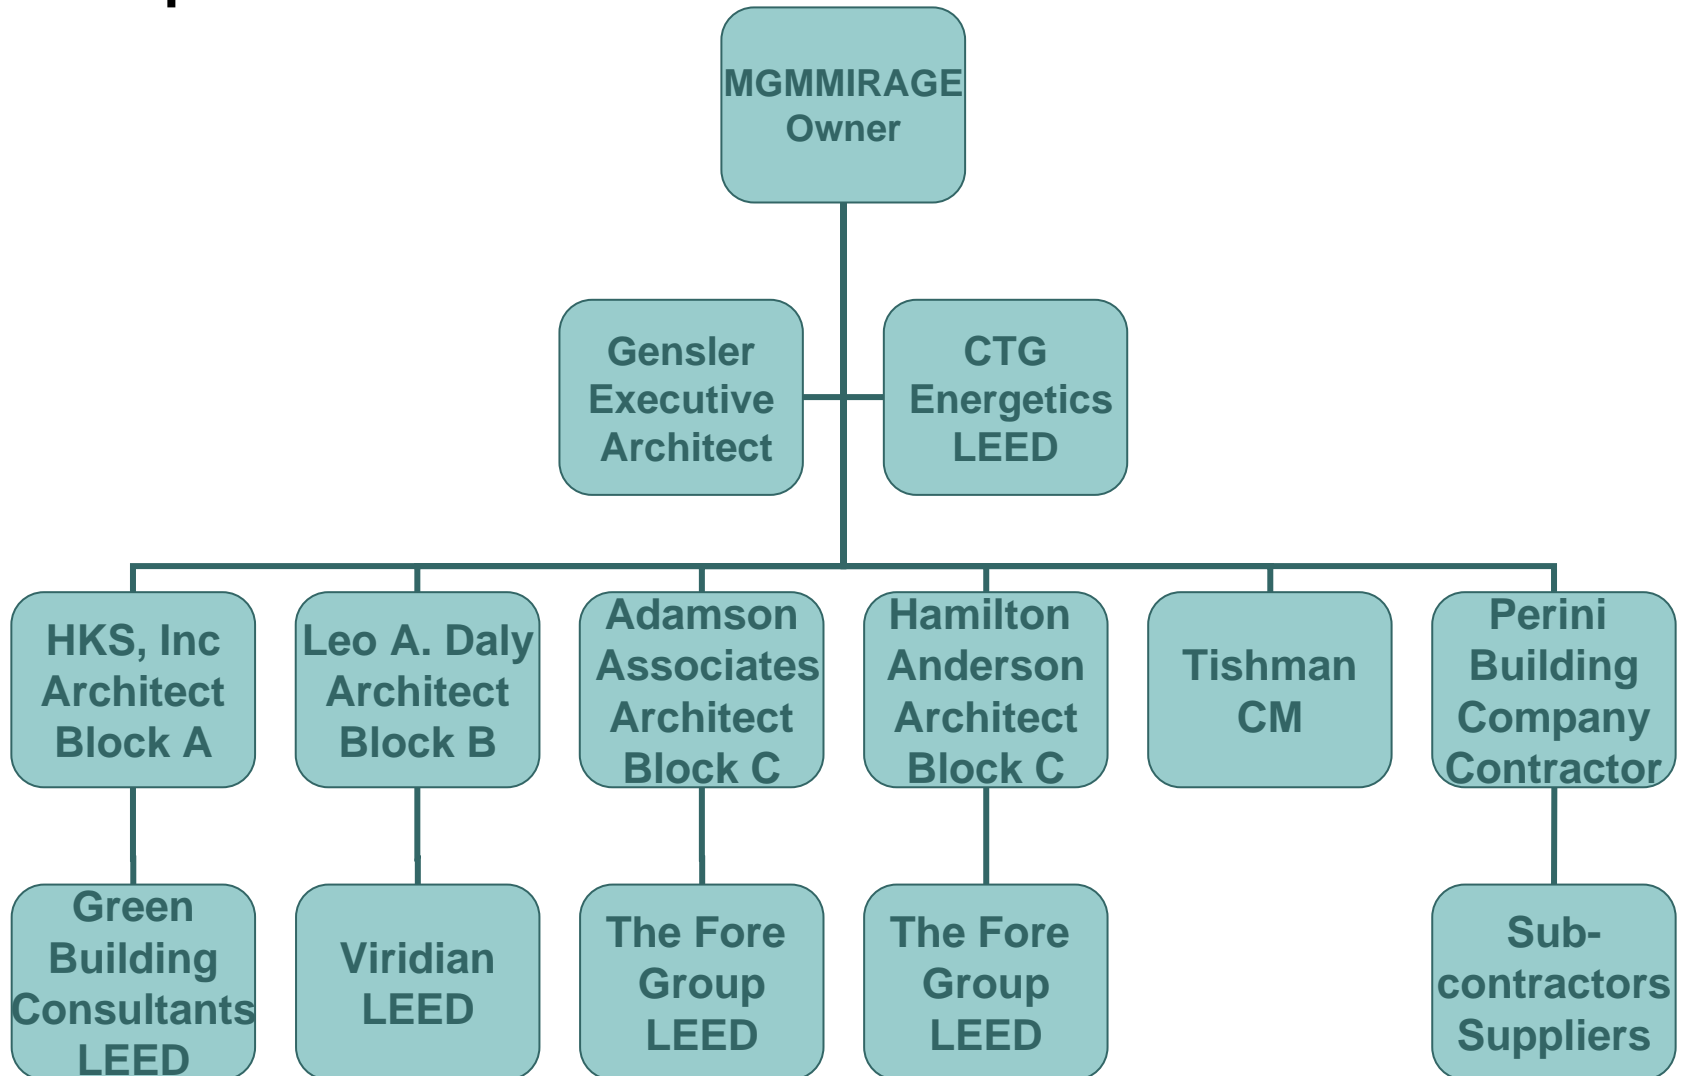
MGMMIRAGE Owner

Gensler Executive Architect

CTG Energetics LEED

HKS, Inc Architect Block A

Leo A. Daly Architect Block B

Adamson Associates Architect Block C

Hamilton Anderson Architect Block C

Tishman CM

Perini Building Company Contractor

Green Building Consultants LEED

Viridian LEED

The Fore Group LEED

The Fore Group LEED

Sub-contractors Suppliers